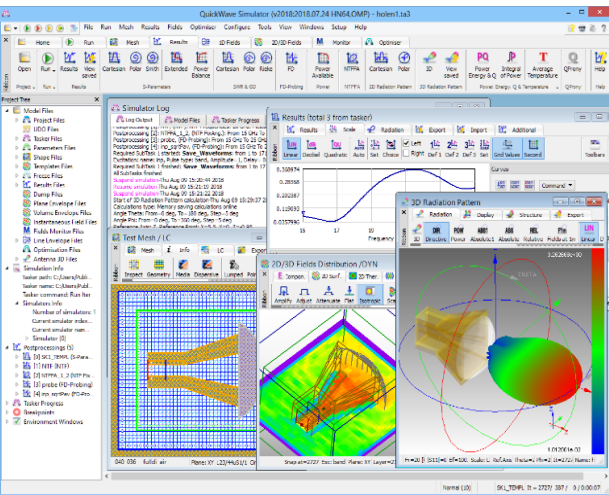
QuickWave Simulator (v2018/2018.07.24 HN64,OMP) - holen1.ta3

File Run Mesh Results Fields Optimiser Configure Tools View Windows Setup Help

Home Run Mesh Results 1D Fields 2D/3D Fields Monitor Optimiser

Open Run Results saved Cartesian Polar Smith Extended Power Balance Cartesian Polar Ricke FD Power Available NTFF 3D View saved Power Energy & Q Integral of Power Average Temperature QFinity Help

Project Run Results S-Parameters SWR & QD FD-Probing Power NTFF 2D/3D Radiation Pattern Power, Energy & Q Temperature QFinity

Project Tree

Model Files
Project Files
UDO Files
Tasker Files
Parameter Files
Shape Files
Template Files
Freeze Files
Results Files
Dump Files
Plane Envelope Files
Volume Envelope Files
Instantaneous Field Files
Fields Monitor Files
Line Envelope Files
Optimisation Files
Antenna 3D Files
Simulation Info
Tasker path: C:/Users/Publ...
Tasker name: C:/Users/Publ...
Tasker command: Run Iter...
Simulation info
Number of simulators: 1
Current simulator index...
Current simulator nam...
Simulator (0)
Postprocessings (5)
[0] S(1_TEMPL (S-Para...
[1] NTF (NTF)
[2] NTFFA_1_2 (NTF Pa...
[3] probe (FD-Probing)
[4] hp_ant-Pev (FD-Pro...
Tasker Progress
Breakpoints
Environment Windows

Simulator Log

Log Output Model Files Tasker Progress

Suspend simulation Thu Aug 09 15:20:46 2018
Resume simulation Thu Aug 09 15:21:10 2018
Suspend simulation Thu Aug 09 15:21:22 2018
Start of 3D Radiation Pattern calculation Thu Aug 09 15:29:27 2018
Calculations type: Memory saving calculations online
Angle Theta: From -0 Deg, To -180 Deg, Step -5 deg
Angle Phi: From -0 deg, To -360 deg, Step -5 deg
All SubTasks finished

Results (total 3 from tasker)

Results Scale Radiation Export Import Additional

Linear Decibel Quadratic Auto Set Choose Left Right Def 1 Def 2 Def 3 Set Grid Values Second

0.109974
0.08554
0.06110
0.03666
0.01222
15 17 18 19 Frequency

Curves
Command

Test Mesh / IC

Mesh Info LC

Inspect Geometry Media Dispersive Lumped Port

840 036 fullcli air

2D/3D Fields Distribution /DYN

Compon... 3D Surf... 3D Ther...

Amplify Adjust Attenuate Flat Isotropic

3D Radiation Pattern

Radiation Display Structure Export

OR Directivity PDW Power AB1 Absolute X AB4 Absolute Y AB4 Absolute Z REL Relative PID Polarist. Src Pin Polarisat. LIN Linear

3.26896e+00
1.01200e-02

Snap at=2727 Exc.band Plane XY Layer=...

Normal (10) SK1_TEMPL 2727/387 0.0 %